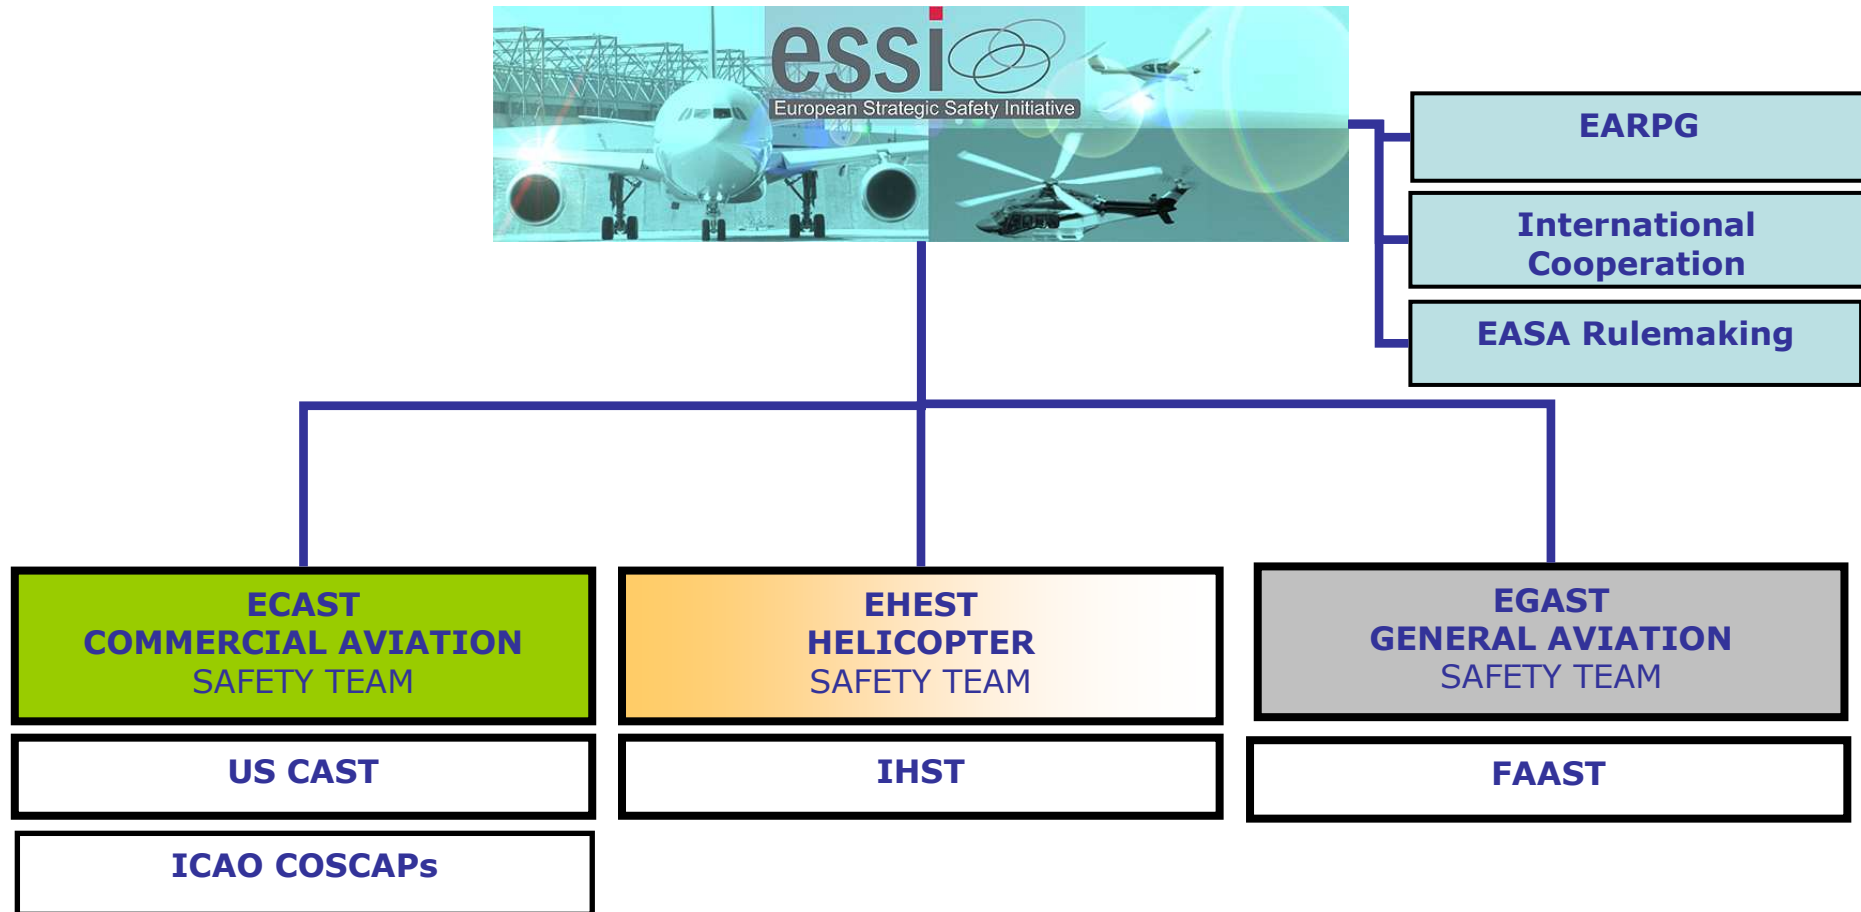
essi
European Strategic Safety Initiative

EARPG

International Cooperation

EASA Rulemaking

ECAST
COMMERCIAL AVIATION
SAFETY TEAM

EHEST
HELICOPTER
SAFETY TEAM

EGAST
GENERAL AVIATION
SAFETY TEAM

US CAST

IHST

FAAST

ICAO COSCAPs